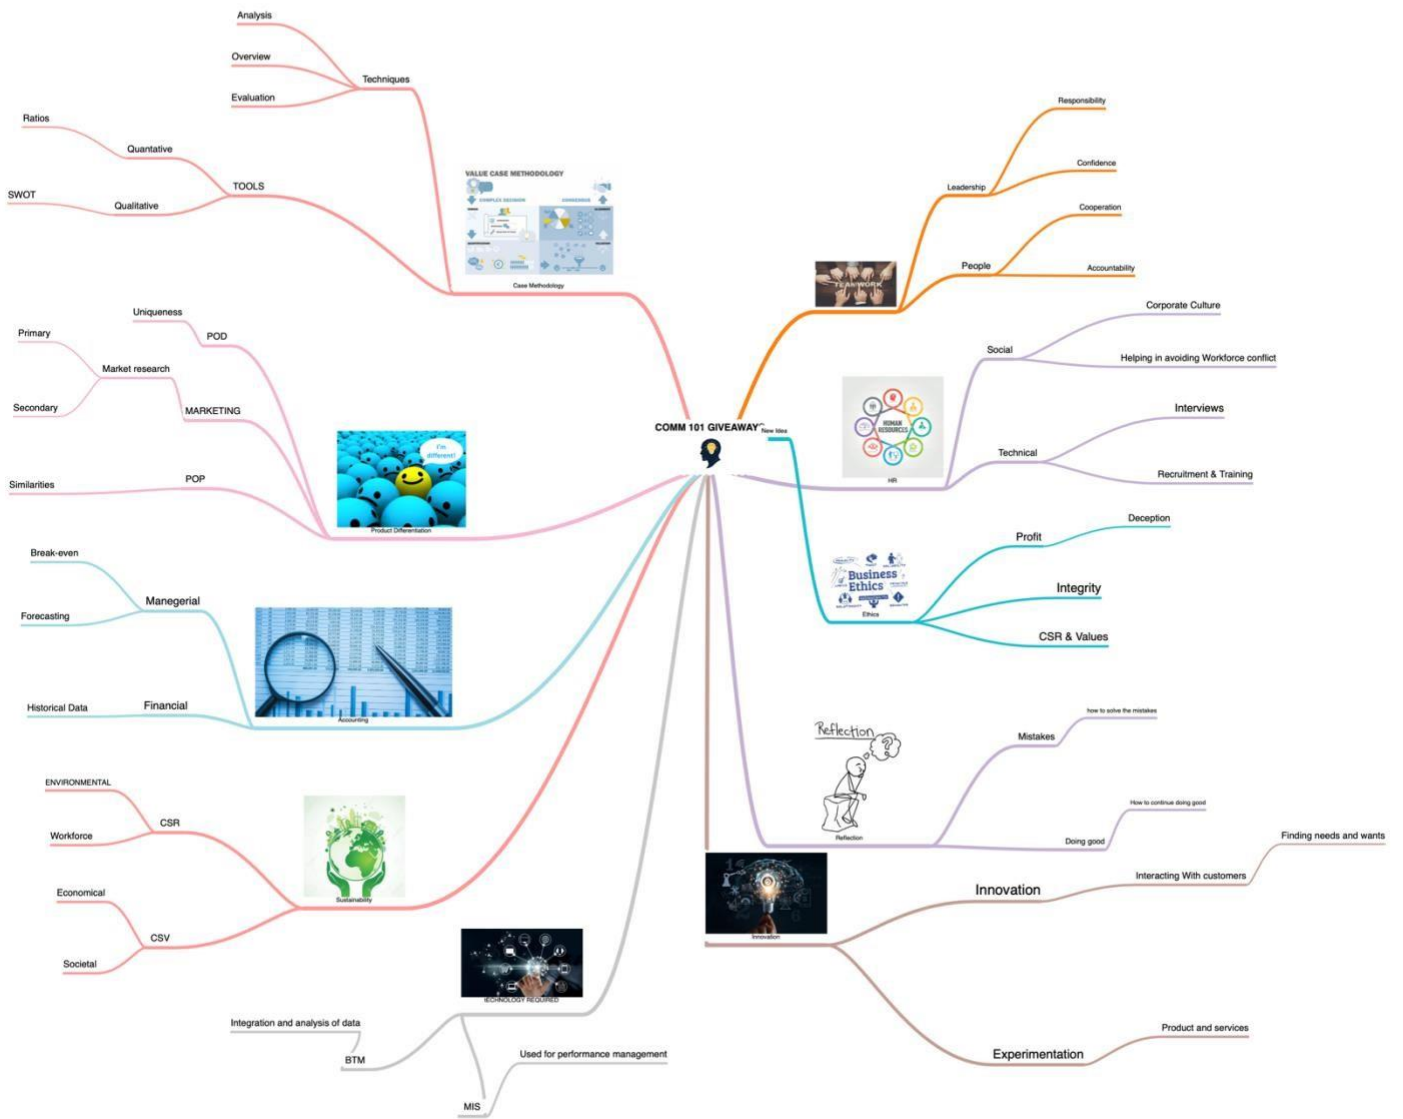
COMM 101 GIVEAWAY

New Idea

Analysis
Overview
Evaluation
Techniques

Ratios
Quantative
SWOT
Qualitative
TOOLS

VALUE CASE METHODOLOGY
Case Methodology

Uniqueness
POD
Primary
Market research
Secondary
MARKETING
Similarities
POP
I'm different!
Product Differentiation

Break-even
Forecasting
Manegerial
Historical Data
Financial
Accounting

ENVIRONMENTAL
Workforce
CSR
Economical
Societal
CSV
Sustainability

TECHNOLOGY REQUIRED
Integration and analysis of data
BTM
Used for performance management
MIS

Responsibility
Confidence
Leadership
Cooperation
Accountability
People
TEAMWORK

Corporate Culture
Helping in avoiding Workforce conflict
Social
Interviews
Recruitment & Training
Technical
HUMAN RESOURCES
HR

Profit
Deception
Integrity
CSR & Values
Business Ethics
Ethics

Reflection
how to solve the mistakes
Mistakes
How to continue doing good
Doing good
Reflection

Innovation
Innovation
Interacting With customers
Finding needs and wants
Experimentation
Product and services